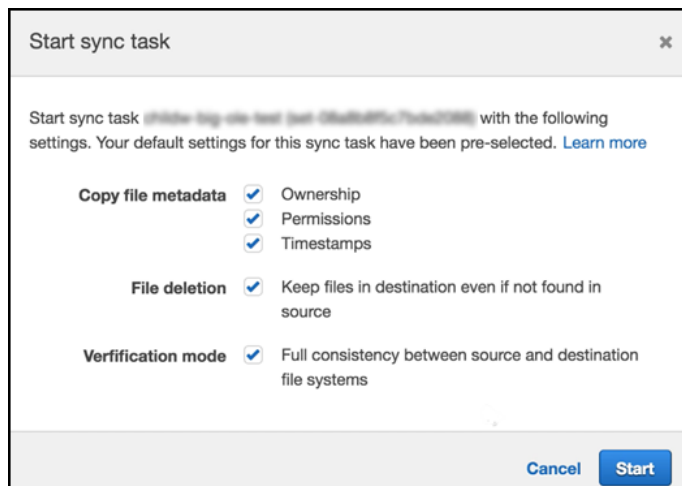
Start sync task

×

Start sync task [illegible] with the following settings. Your default settings for this sync task have been pre-selected. Learn more

Copy file metadata
Ownership
Permissions
Timestamps

File deletion
Keep files in destination even if not found in source

Verification mode
Full consistency between source and destination file systems

Cancel
Start